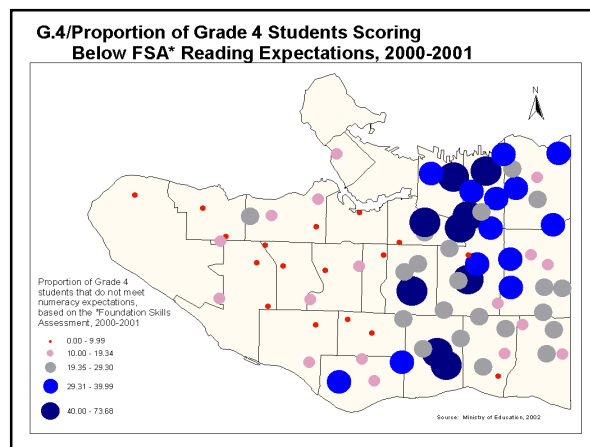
G.4/Proportion of Grade 4 Students Scoring Below FSA* Reading Expectations, 2000-2001

N

Proportion of Grade 4 students that do not meet numeracy expectations, based on the *Foundation Skills Assessment, 2000-2001

0.00 - 9.99

10.00 - 19.34

19.35 - 29.30

29.31 - 39.99

40.00 - 73.68

Source: Ministry of Education, 2002